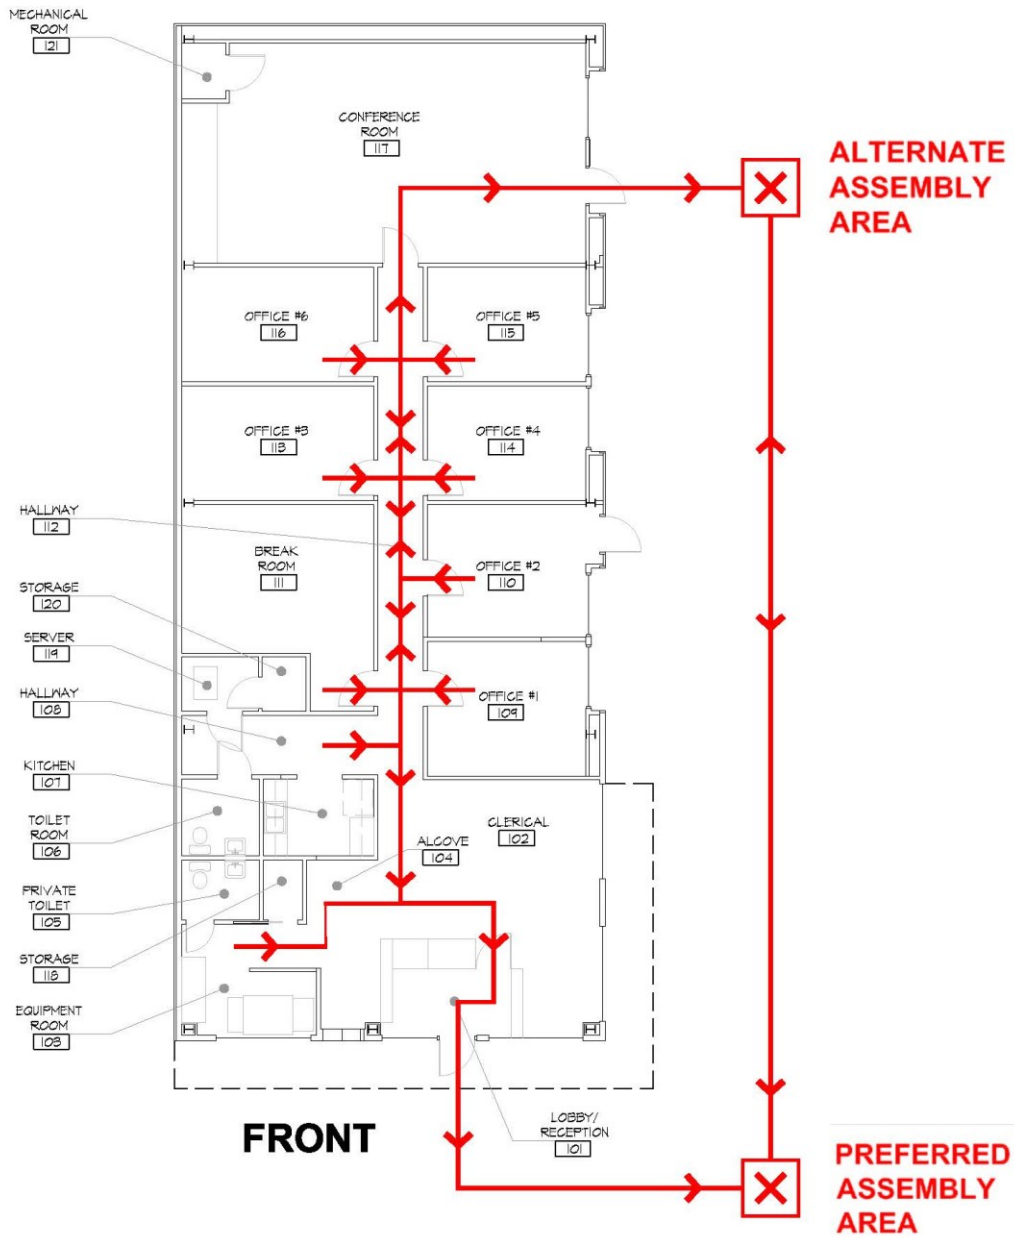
MECHANICAL ROOM
121

CONFERENCE ROOM
117

ALTERNATE ASSEMBLY AREA

OFFICE #6
116

OFFICE #5
115

OFFICE #3
113

OFFICE #4
114

HALLWAY
112

BREAK ROOM
111

OFFICE #2
110

STORAGE
120

SERVER
119

HALLWAY
108

OFFICE #1
109

KITCHEN
107

CLERICAL
102

TOILET ROOM
106

ALCOVE
104

PRIVATE TOILET
105

STORAGE
118

EQUIPMENT ROOM
103

FRONT

LOBBY/ RECEPTION
101

PREFERRED ASSEMBLY AREA